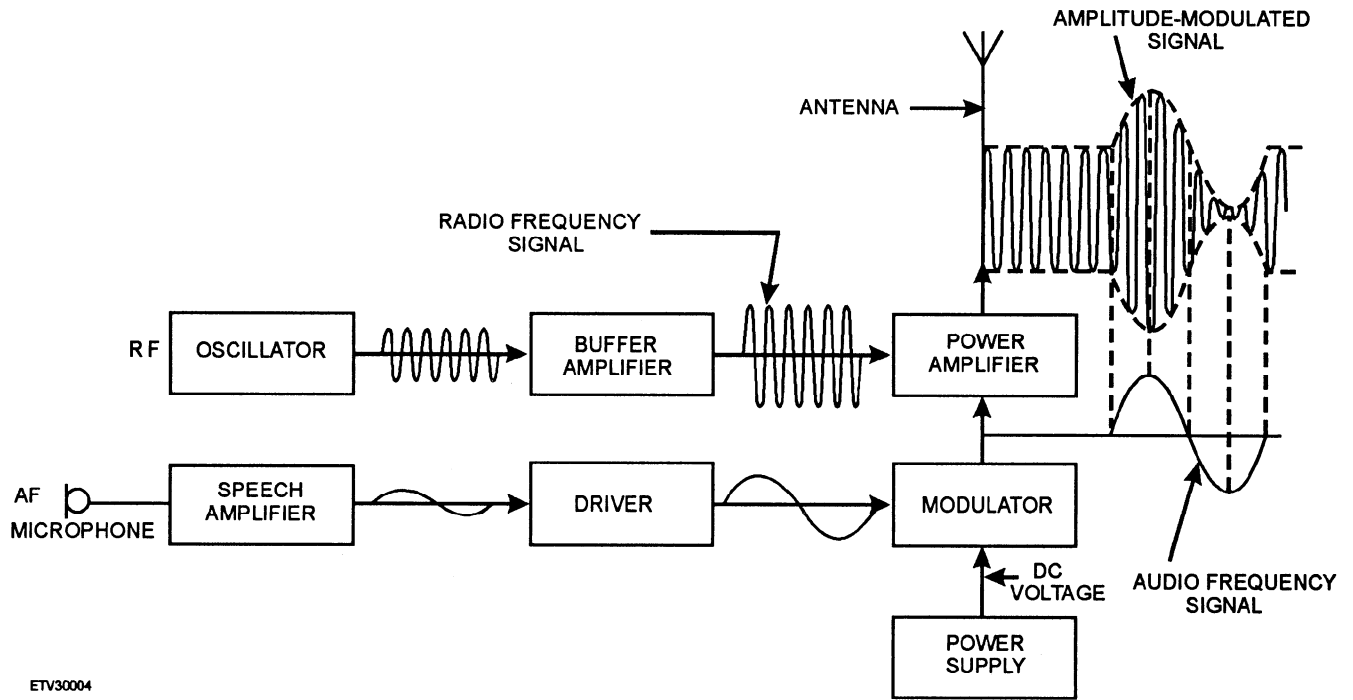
AMPLITUDE-MODULATED SIGNAL

ANTENNA

RADIO FREQUENCY SIGNAL

RF

OSCILLATOR

BUFFER AMPLIFIER

POWER AMPLIFIER

AF

MICROPHONE

SPEECH AMPLIFIER

DRIVER

MODULATOR

DC VOLTAGE

AUDIO FREQUENCY SIGNAL

POWER SUPPLY

ETV30004